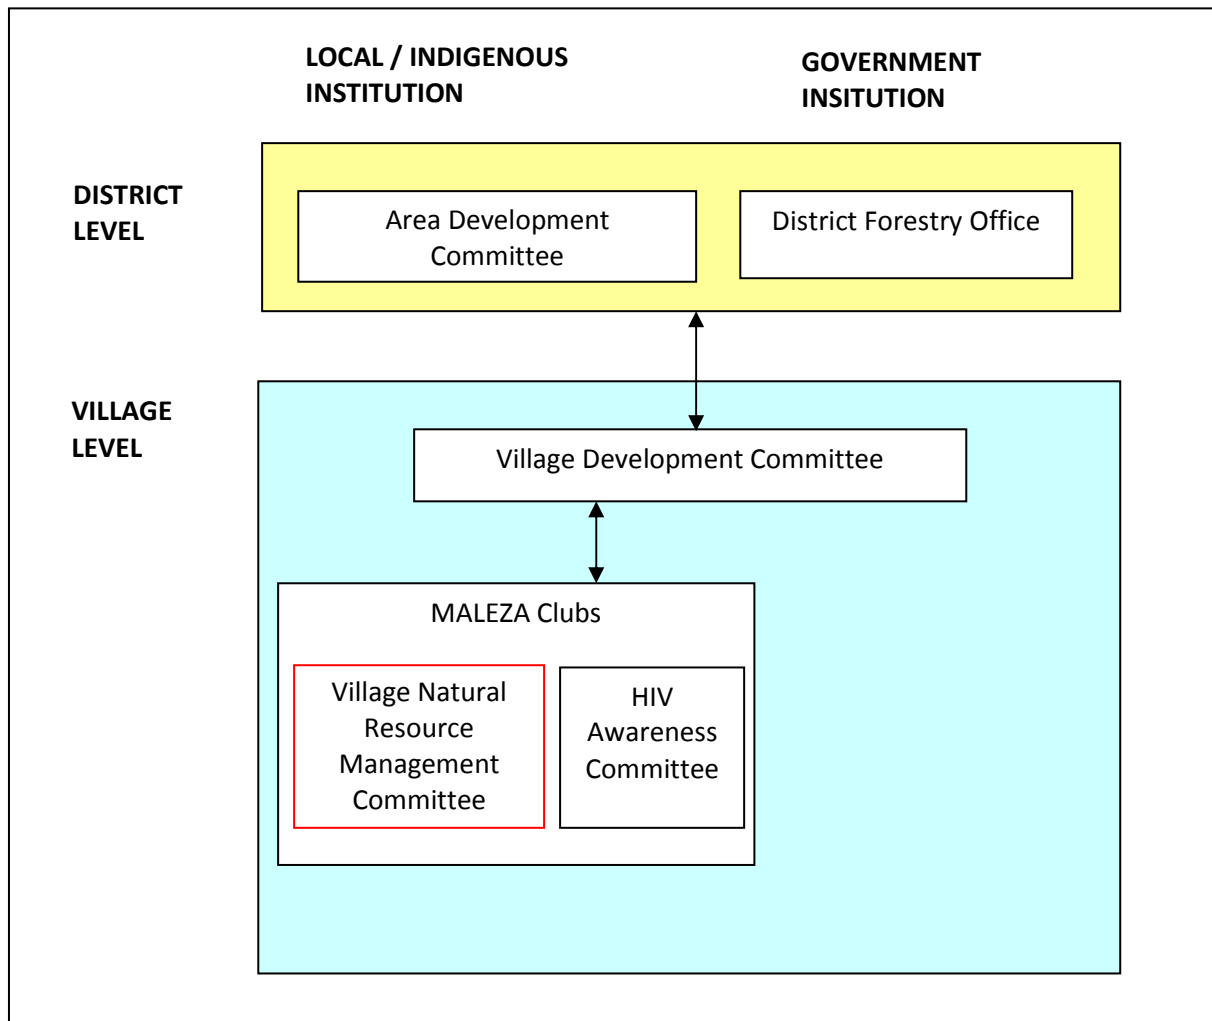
LOCAL / INDIGENOUS INSTITUTION

GOVERNMENT INSITUTION

DISTRICT LEVEL

Area Development Committee

District Forestry Office

VILLAGE LEVEL

Village Development Committee

MALEZA Clubs

Village Natural Resource Management Committee

HIV Awareness Committee